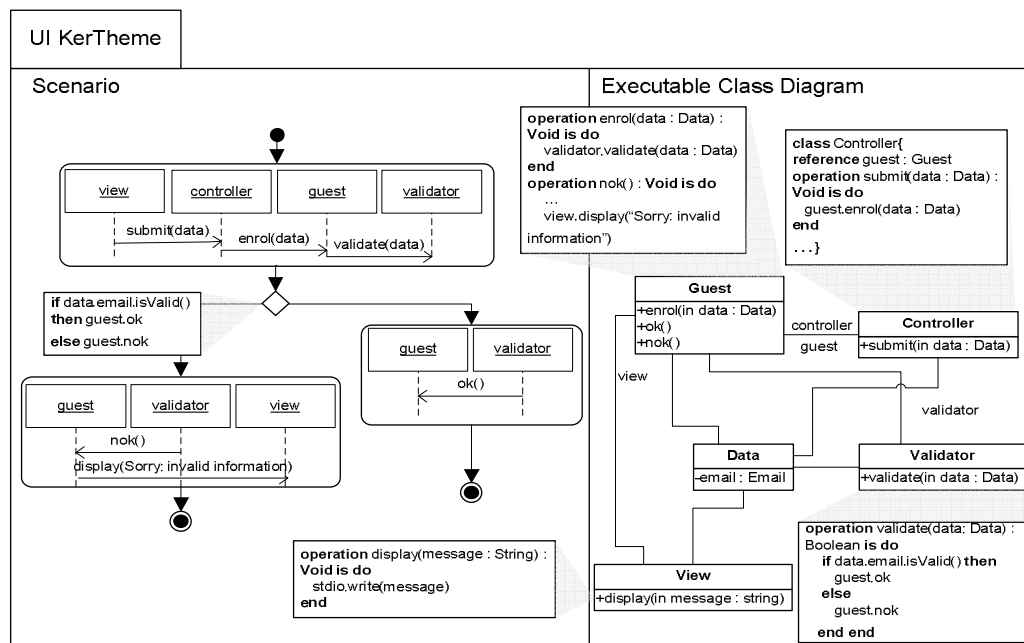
UI KerTheme

Scenario

view
controller
guest
validator
submit(data)
enrol(data)
validate(data)

**if** data.email.isValid()
**then** guest.ok
**else** guest.nok

guest
validator
ok()

guest
validator
view
nok()
display(Sorry: invalid information)

**operation** display(message : String) :
**Void is do**
stdio.write(message)
**end**

Executable Class Diagram

**operation** enrol(data : Data) :
**Void is do**
validator.validate(data : Data)
**end**
**operation** nok() : **Void is do**
...
view.display("Sorry: invalid information")

**class** Controller{
**reference** guest : Guest
**operation** submit(data : Data) :
**Void is do**
guest.enrol(data : Data)
**end**
...}

Guest
+enrol(in data : Data)
+ok()
+nok()

controller
guest

Controller
+submit(in data : Data)

view

validator

Data
-email : Email

Validator
+validate(in data : Data)

View
+display(in message : string)

**operation** validate(data: Data) :
Boolean **is do**
**if** data.email.isValid() **then**
guest.ok
**else**
guest.nok
**end end**